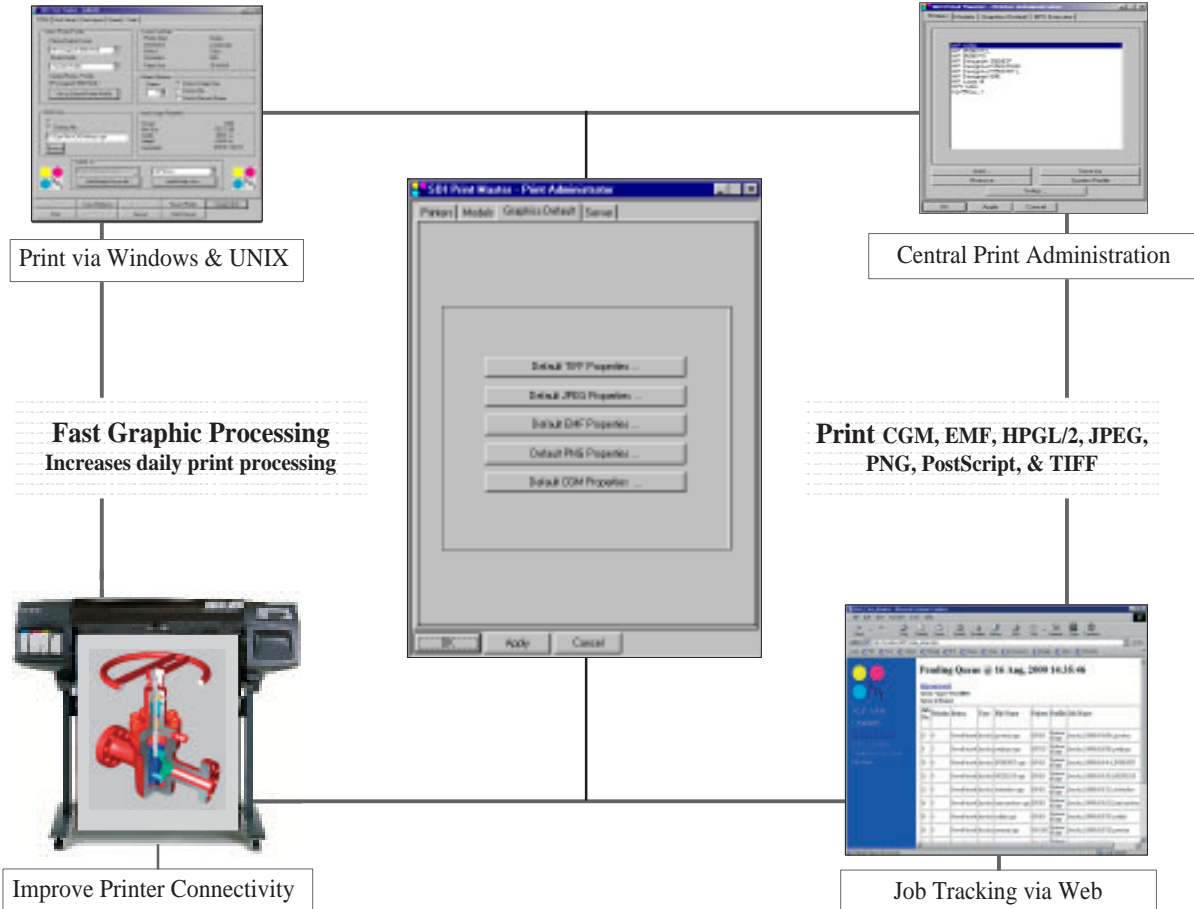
Print via Windows & UNIX

SDI Print Master - Print Administrator

Printers | Models | Graphics Default | Server

Default TIFF Properties ...

Default JPEG Properties ...

Default EMF Properties ...

Default PNG Properties ...

Default CGM Properties ...

OK | Apply | Cancel

Central Print Administration

Fast Graphic Processing
Increases daily print processing

Print CGM, EMF, HPGL/2, JPEG, PNG, PostScript, & TIFF

Pending Queue @ 16 Aug, 2000 14:35:46

Improve Printer Connectivity

Job Tracking via Web